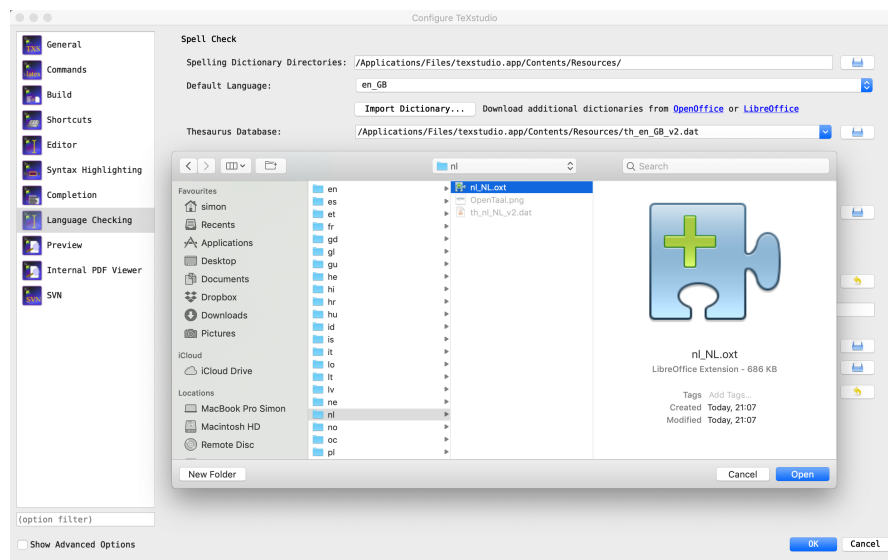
Configure TeXstudio

General
Commands
Build
Shortcuts
Editor
Syntax Highlighting
Completion
Language Checking
Preview
Internal PDF Viewer
SVN

Spell Check

Spelling Dictionary Directories: /Applications/Files/texstudio.app/Contents/Resources/

Default Language: en_GB

Import Dictionary... Download additional dictionaries from OpenOffice or LibreOffice

Thesaurus Database: /Applications/Files/texstudio.app/Contents/Resources/th_en_GB_v2.dat

nl

Search

Favourites
simon
Recents
Applications
Desktop
Documents
Dropbox
Downloads
Pictures
iCloud
iCloud Drive
Locations
MacBook Pro Simon
Macintosh HD
Remote Disc

en
es
et
fr
gd
gl
gu
he
hi
hr
hu
id
is
it
lo
lt
lv
ne
nl
no
oc
pl

nl_NL.oxt
OpenTaal.png
th_nl_NL_v2.dat

nl_NL.oxt
LibreOffice Extension - 686 KB

Tags Add Tags...
Created Today, 21:07
Modified Today, 21:07

New Folder

Cancel
Open

(option filter)

Show Advanced Options

OK
Cancel